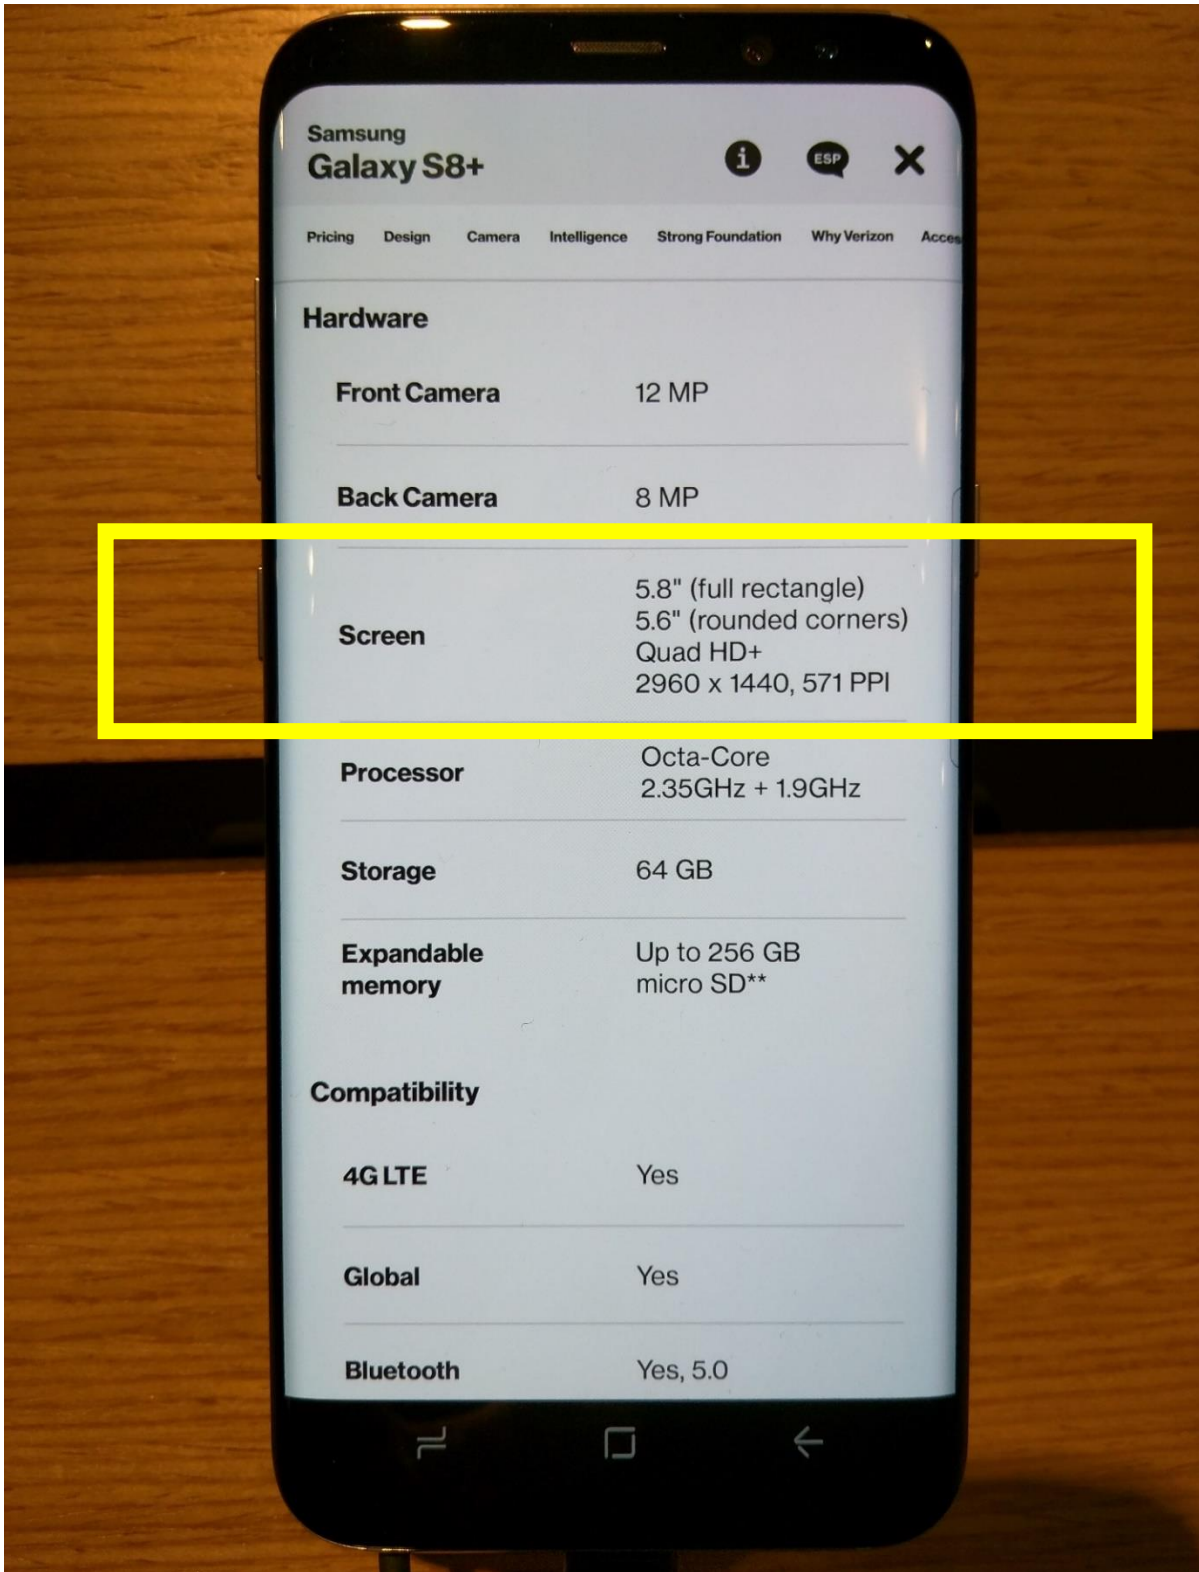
Samsung
Galaxy S8+

ESP

Pricing Design Camera Intelligence Strong Foundation Why Verizon Acces

Hardware

| | |
|---|---|
| Front Camera | 12 MP |
| Back Camera | 8 MP |
| Screen | 5.8" (full rectangle) 5.6" (rounded corners) Quad HD+ 2960 x 1440, 571 PPI |
| Processor | Octa-Core 2.35GHz + 1.9GHz |
| Storage | 64 GB |
| Expandable memory | Up to 256 GB micro SD** |

Compatibility

| | |
|---|---|
| 4G LTE | Yes |
| Global | Yes |
| Bluetooth | Yes, 5.0 |